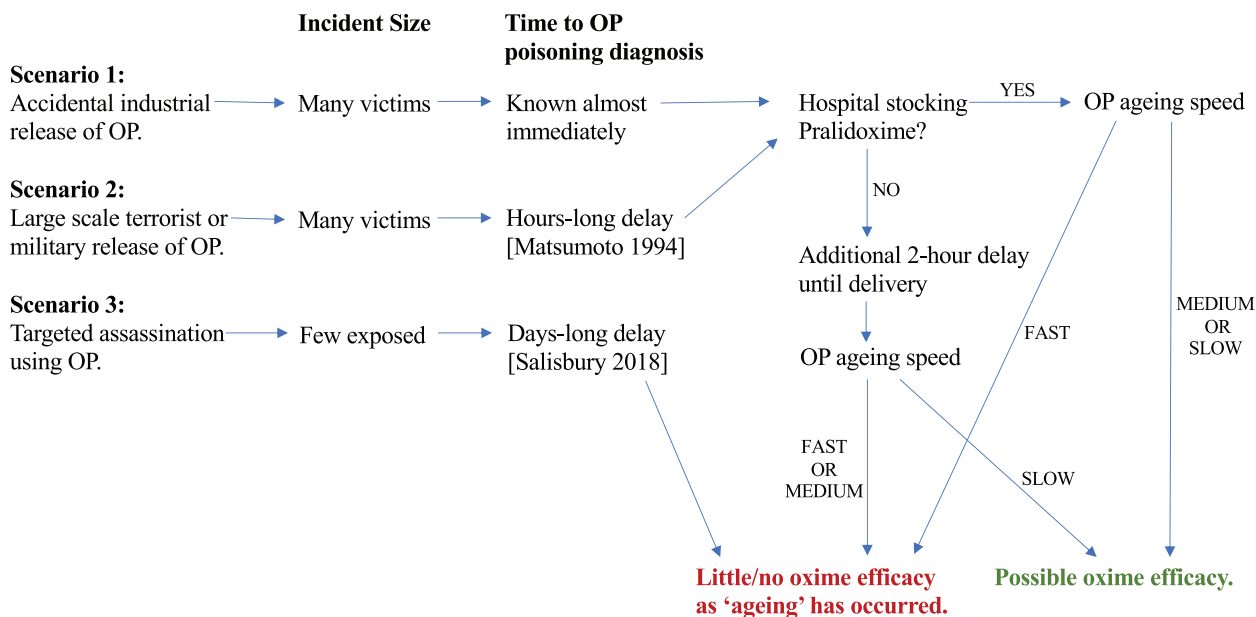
Incident Size

Time to OP poisoning diagnosis

Scenario 1:
Accidental industrial release of OP.

Many victims

Known almost immediately

Hospital stocking Pralidoxime?

YES

OP ageing speed

Scenario 2:
Large scale terrorist or military release of OP.

Many victims

Hours-long delay [Matsumoto 1994]

NO

Additional 2-hour delay until delivery

Scenario 3:
Targeted assassination using OP.

Few exposed

Days-long delay [Salisbury 2018]

OP ageing speed

FAST

MEDIUM OR SLOW

FAST OR MEDIUM

SLOW

Little/no oxime efficacy as ‘ageing’ has occurred.

Possible oxime efficacy.